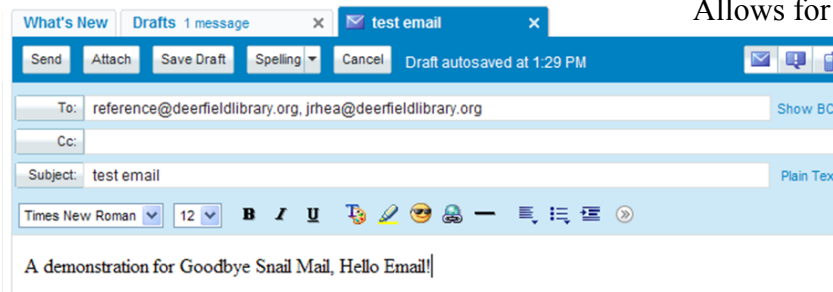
What's New | Drafts 1 message | test email

Allows for

Send | Attach | Save Draft | Spelling | Cancel | Draft autosaved at 1:29 PM

To: reference@deerfieldlibrary.org, jrhea@deerfieldlibrary.org

Show BC

Cc:

Subject: test email

Plain Tex

Times New Roman | 12 | B | I | U

A demonstration for Goodbye Snail Mail, Hello Email!